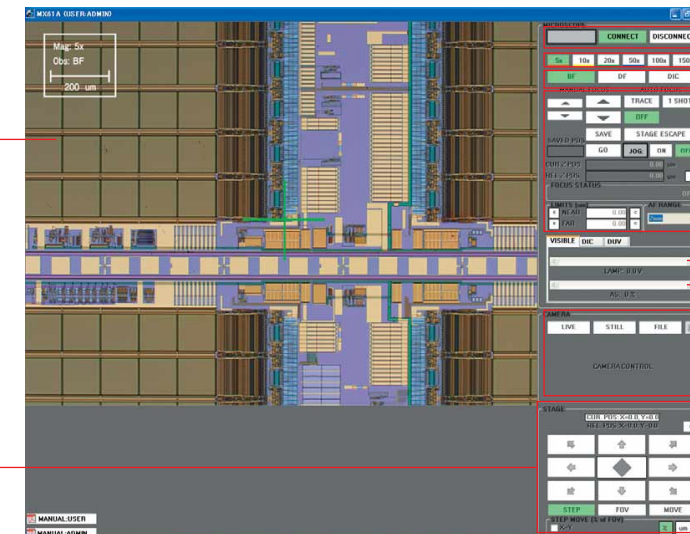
MX61A (USER:ADMIN)

Mag: 5x
Obs: BF
200 um

MICROSCOPE
CONNECT
DISCONNEC
5x
10x
20x
50x
100x
150
BF
DF
DIC
MANUAL FOCUS
AUTO FOCUS
TRACE
1 SHOT
OFF
SAVED POS
SAVE
STAGE ESCAPE
GO
JOG
ON
OFF
CUR Z POS
0.00
um
REL Z POS
0.00
um
FOCUS STATUS
LIMITS [um]
AF RANGE
NEAR
0.00
FAR
0.00
VISIBLE
DIC
DUV
LAMP: 0.0 V
AS: 0 %
CAMERA
LIVE
STILL
FILE
CAMERA CONTROL
STAGE
CUR POS X=0.0,Y=0.0
REL POS X=0.0,Y=0.0
STEP
FOV
MOVE
STEP MOVE (% of FOV)
X-Y
um
MANUAL:USER
MANUAL:ADMIN